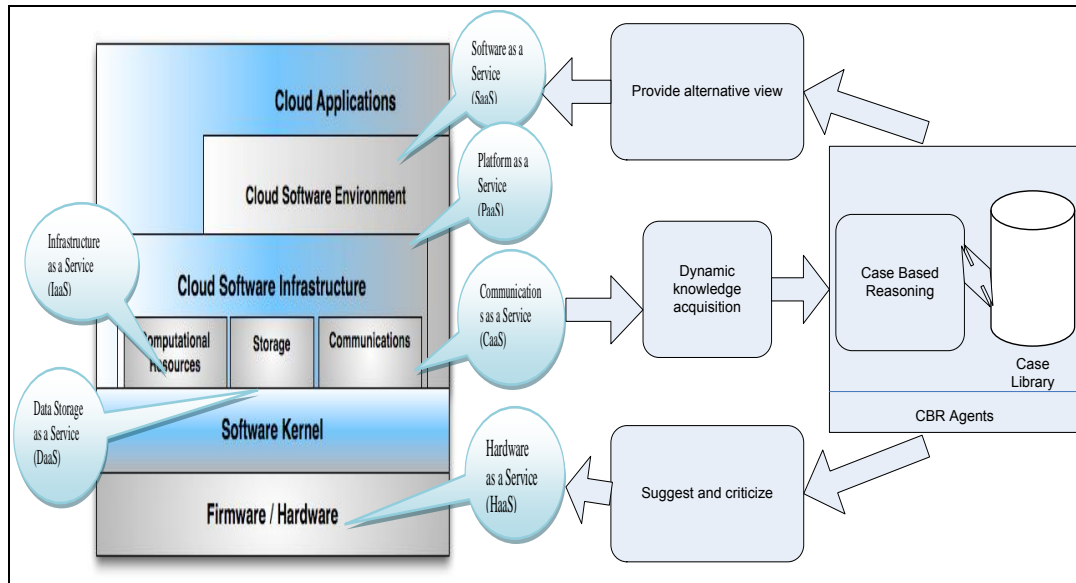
Software as a Service (SaaS)

Cloud Applications

Provide alternative view

Cloud Software Environment

Platform as a Service (PaaS)

Infrastructure as a Service (IaaS)

Cloud Software Infrastructure

Communication s as a Service (CaaS)

Dynamic knowledge acquisition

Case Based Reasoning

Case Library

Computational Resources

Storage

Communications

Data Storage as a Service (DaaS)

Software Kernel

CBR Agents

Hardware as a Service (HaaS)

Suggest and criticize

Firmware / Hardware